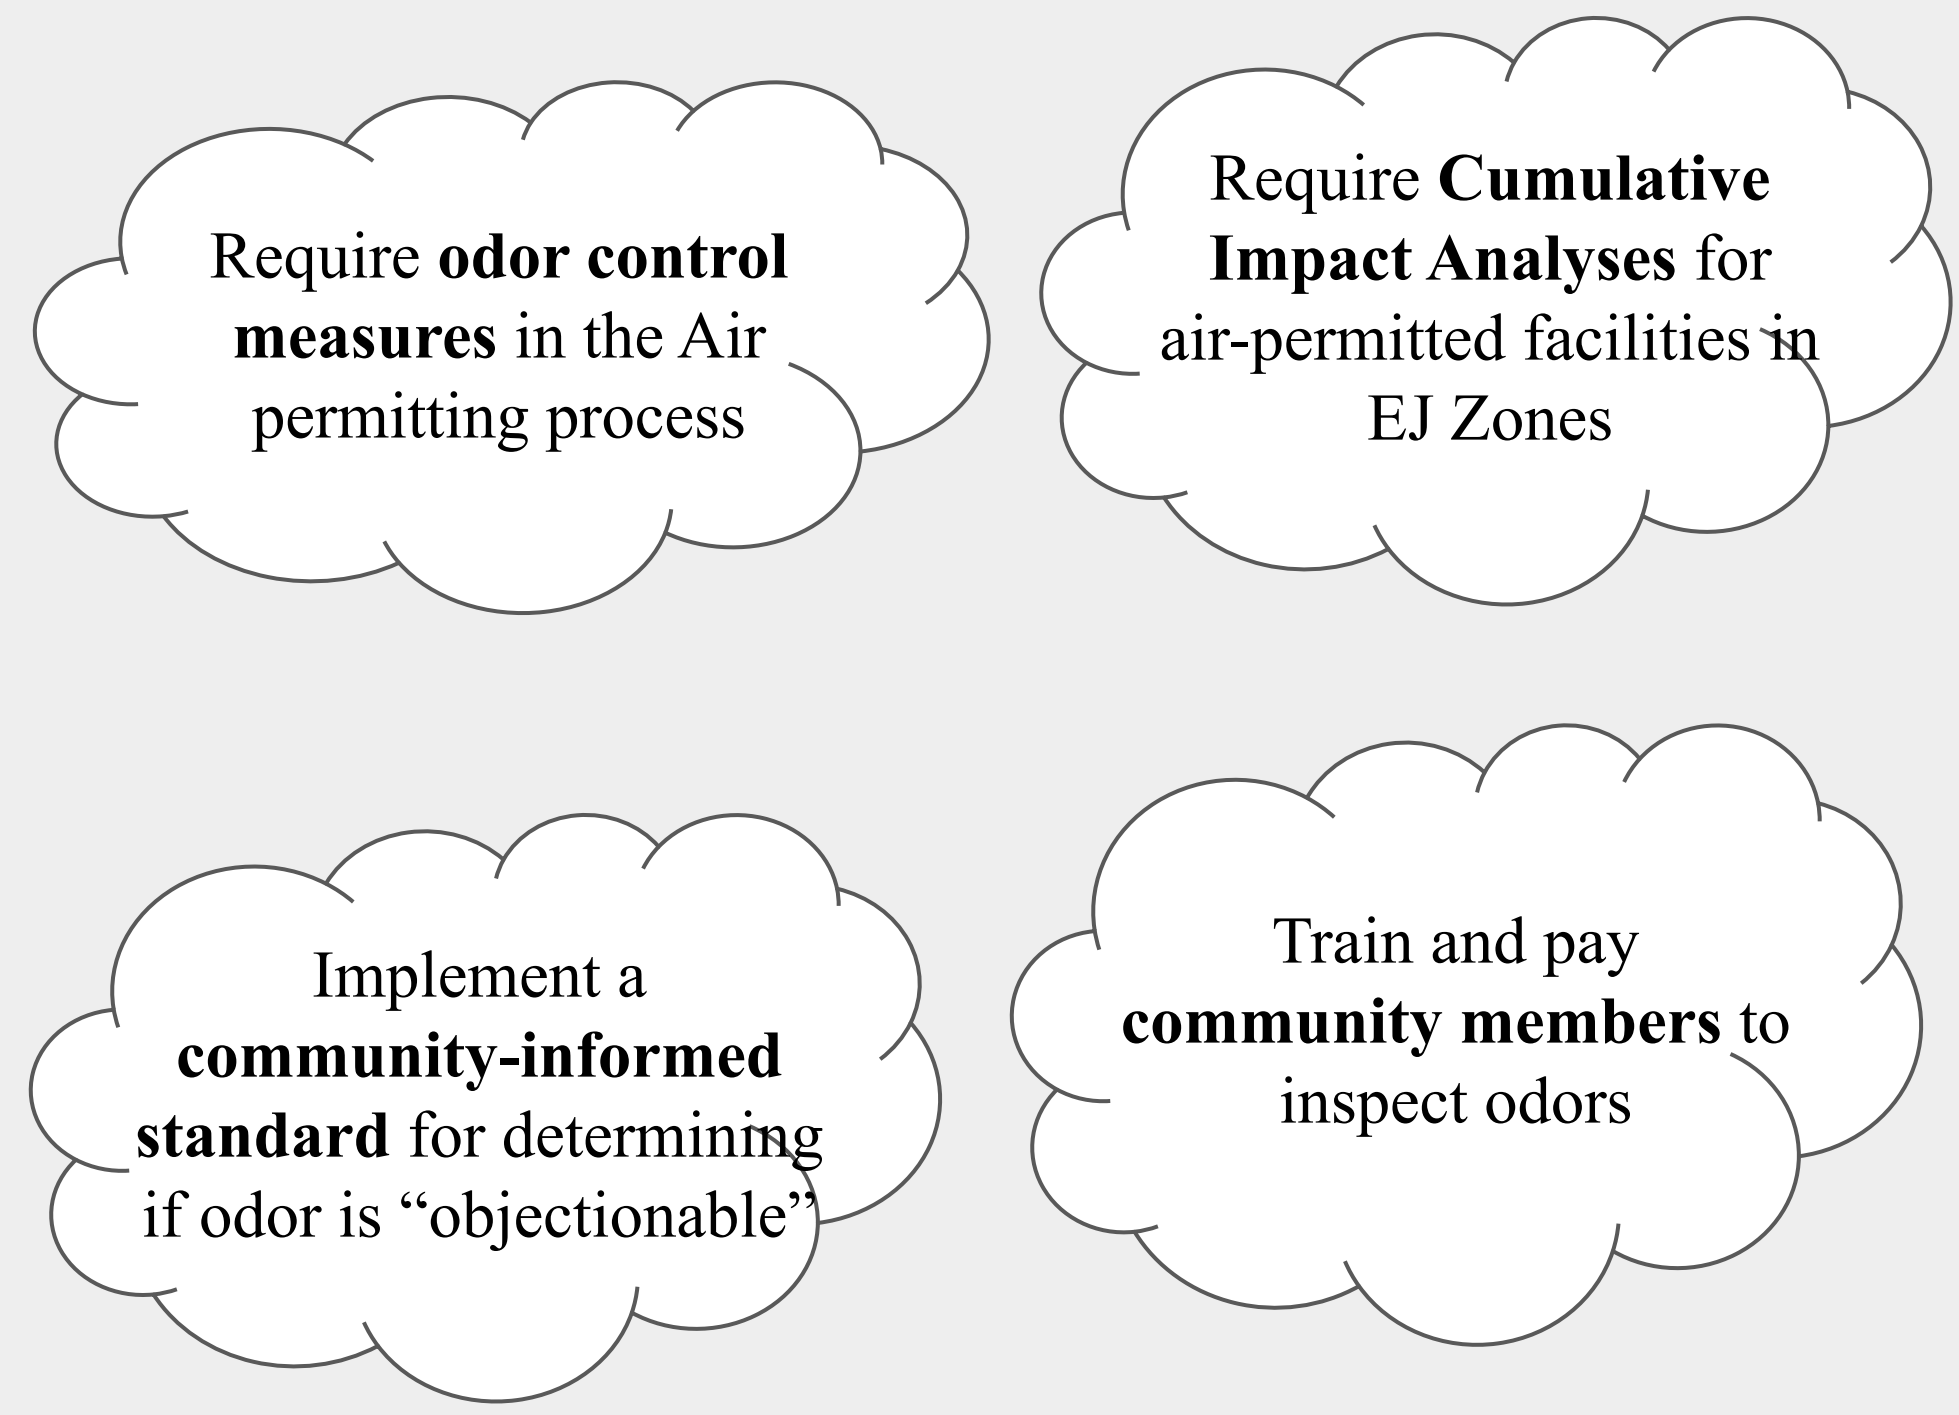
Require odor control measures in the Air permitting process

Require Cumulative Impact Analyses for air-permitted facilities in EJ Zones

Implement a community-informed standard for determining if odor is “objectionable”

Train and pay community members to inspect odors